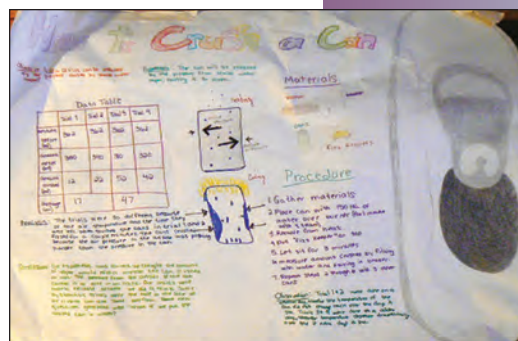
How to Crush a Can

Materials

Procedure

1. Gather materials
2. Place can with 150 mL of water over burner (Bunsen burner)
3. Remove from heat
4. Put Tiles in
5. Let sit for 5 minutes
6. Measure amount crushed by filling with water and pouring in beaker
7. Repeat steps 2 through 6 with 3 more cans

Data Table

| | Trial 1 | Trial 2 | Trial 3 | Trial 4 |
|---|---|---|---|---|
| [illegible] | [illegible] | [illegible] | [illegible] | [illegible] |
| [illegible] | 380 | 390 | 310 | 360 |
| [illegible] | 12 | 22 | 50 | 40 |
| Average | 17 | | 47 | |

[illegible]